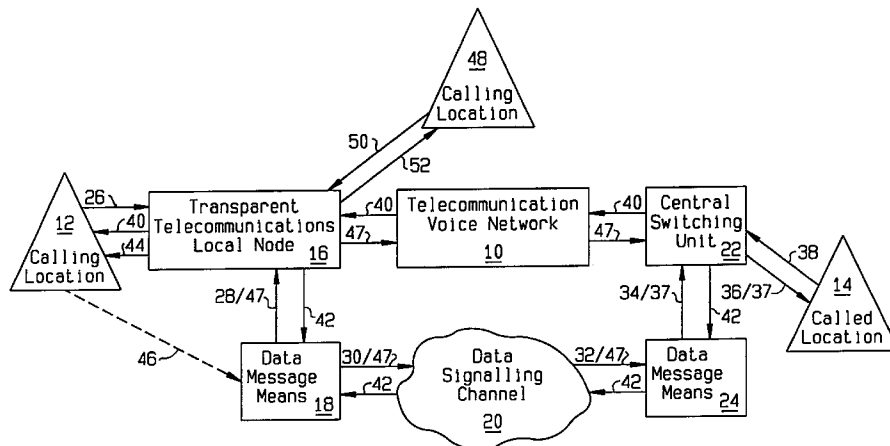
48
Calling
Location

50
52

12
Calling
Location

26
40
44

Transparent
Telecommunications
Local Node
16

40
47

Telecommunication
Voice Network
10

40
47

Central
Switching
Unit
22

38

14
Called
Location

28/47
42

34/37
36/37
42

46

Data
Message
Means
18

30/47
42

Data
Signalling
Channel
20

32/47
42

Data
Message
Means
24